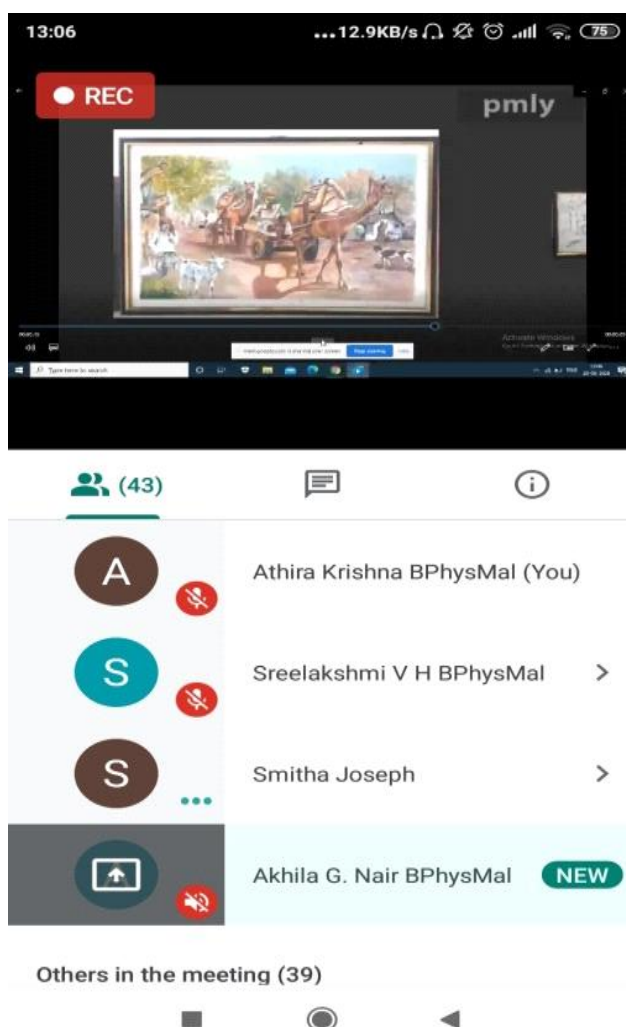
13:06 ...12.9KB/s 75

REC

pmly

Type here to search

Activate Windows

(43)

A
Athira Krishna BPhysMal (You)

S
Sreelakshmi V H BPhysMal

S
Smitha Joseph

Akhila G. Nair BPhysMal NEW

Others in the meeting (39)